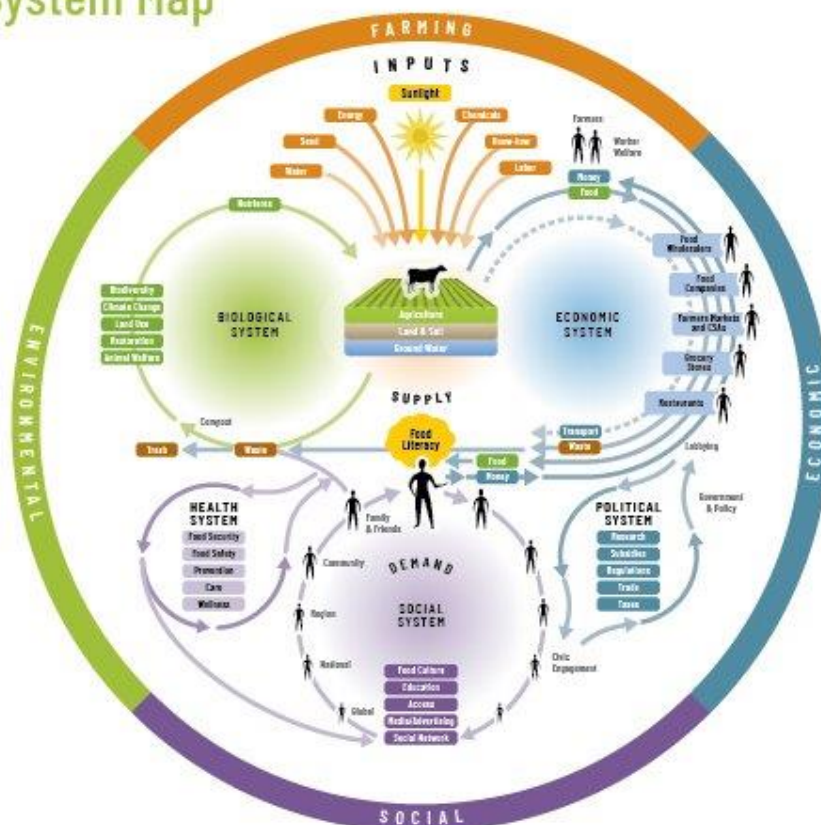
System Map

FARMING

INPUTS

Sunlight

Energy

Chemicals

Seed

Know-how

Water

Labor

Farmers

Worker Welfare

Money

Food

Nutrients

Biodiversity

Climate Change

Land Use

Restoration

Animal Welfare

BIOLOGICAL SYSTEM

Agriculture

Land & Soil

Ground Water

ECONOMIC SYSTEM

Food Wholesalers

Food Companies

Farmers Markets and CSAs

Grocery Stores

Restaurants

SUPPLY

Compost

Trash

Waste

Food Literacy

Transport

Waste

Food

Money

Lobbying

Government & Policy

HEALTH SYSTEM

Food Security

Food Safety

Promotion

Care

Wellness

Family & Friends

Community

DEMAND

SOCIAL SYSTEM

Region

National

Global

Food Culture

Education

Access

Media/Advertising

Social Network

POLITICAL SYSTEM

Research

Subsidies

Regulations

Trade

Taxes

Civic Engagement

ENVIRONMENTAL

ECONOMIC

SOCIAL